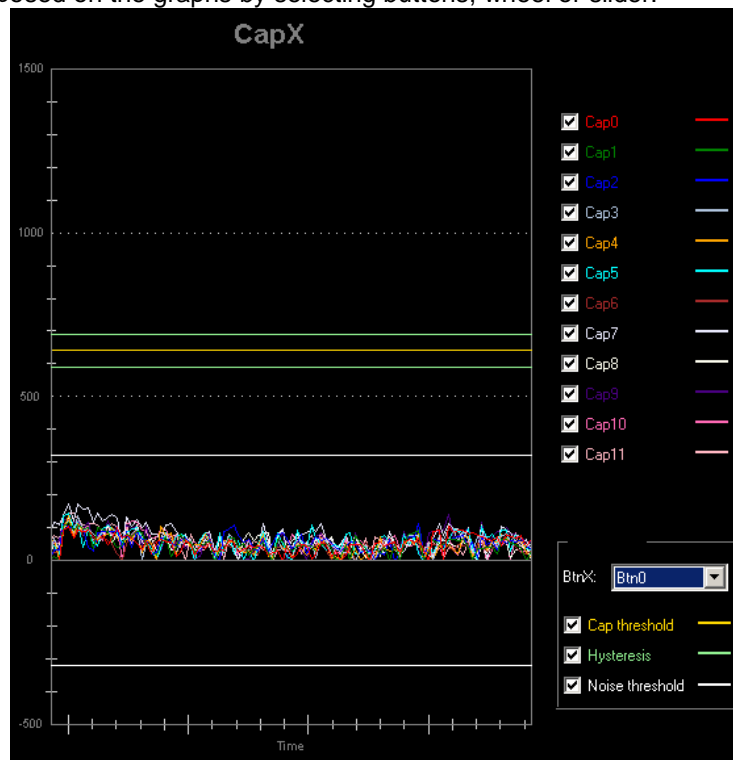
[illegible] on the graphs by selecting buttons, wheel or slider.

CapX

1500
1000
500
0
-500

Time

Cap0
Cap1
Cap2
Cap3
Cap4
Cap5
Cap6
Cap7
Cap8
Cap9
Cap10
Cap11

BtnX: Btn0

Cap threshold
Hysteresis
Noise threshold